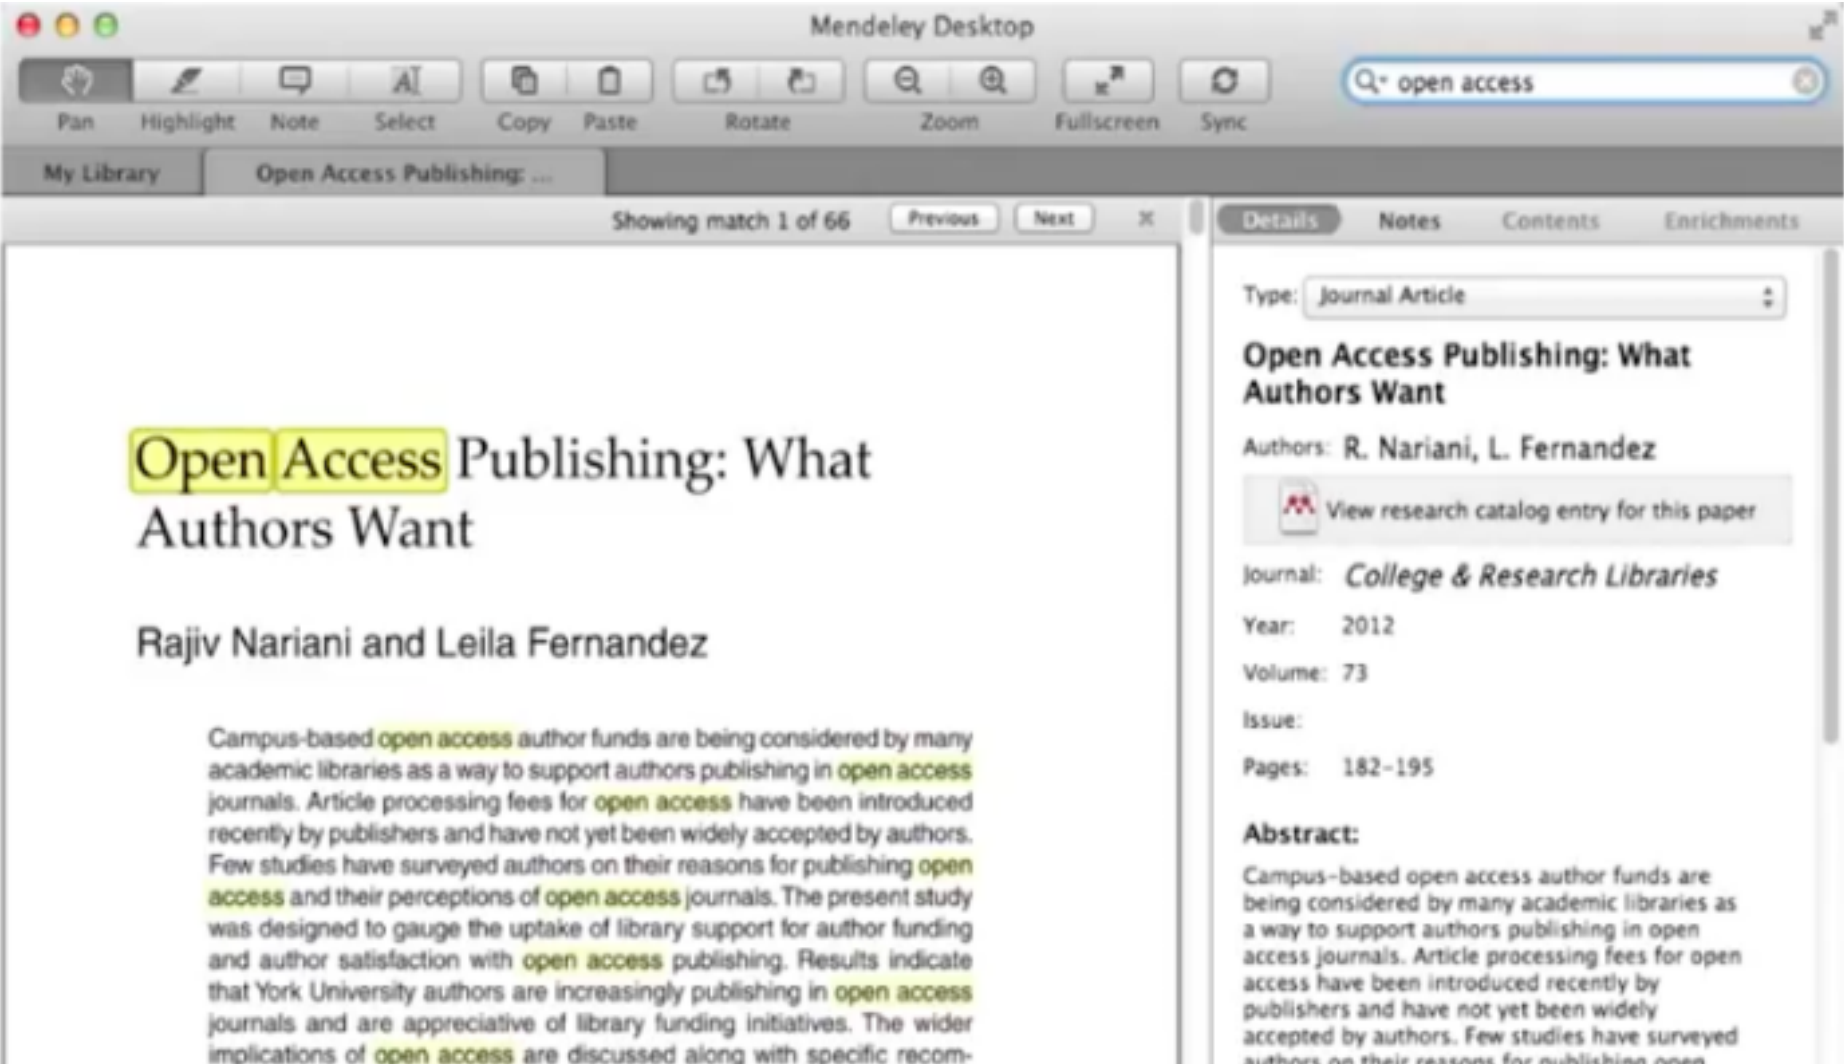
Mendeley Desktop

Pan Highlight Note Select Copy Paste Rotate Zoom Fullscreen Sync

open access

My Library | Open Access Publishing: ...

Showing match 1 of 66 Previous Next ×

Details Notes Contents Enrichments

Open Access Publishing: What Authors Want

Rajiv Nariani and Leila Fernandez

Campus-based open access author funds are being considered by many academic libraries as a way to support authors publishing in open access journals. Article processing fees for open access have been introduced recently by publishers and have not yet been widely accepted by authors. Few studies have surveyed authors on their reasons for publishing open access and their perceptions of open access journals. The present study was designed to gauge the uptake of library support for author funding and author satisfaction with open access publishing. Results indicate that York University authors are increasingly publishing in open access journals and are appreciative of library funding initiatives. The wider implications of open access are discussed along with specific recom-

Type: Journal Article

Open Access Publishing: What Authors Want

Authors: R. Nariani, L. Fernandez

View research catalog entry for this paper

Journal: College & Research Libraries

Year: 2012

Volume: 73

Issue:

Pages: 182-195

Abstract:

Campus-based open access author funds are being considered by many academic libraries as a way to support authors publishing in open access journals. Article processing fees for open access have been introduced recently by publishers and have not yet been widely accepted by authors. Few studies have surveyed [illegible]